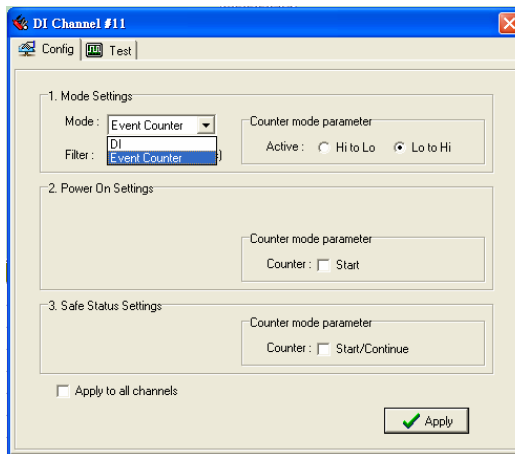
DI Channel #11

Config | Test

1. Mode Settings

Mode : Event Counter

DI
Event Counter

Filter : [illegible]s)

Counter mode parameter

Active : Hi to Lo   Lo to Hi

2. Power On Settings

Counter mode parameter

Counter : Start

3. Safe Status Settings

Counter mode parameter

Counter : Start/Continue

Apply to all channels

Apply